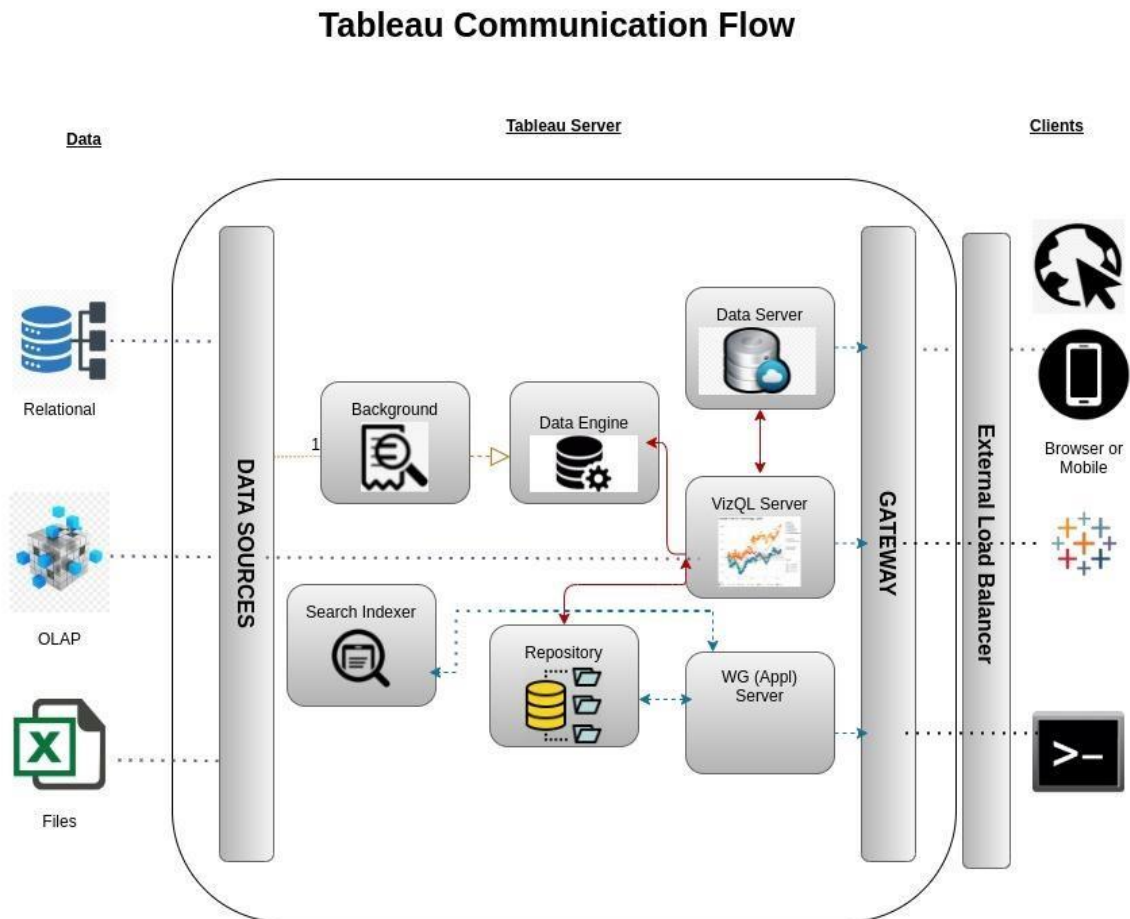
Tableau Communication Flow

Data

Tableau Server

Clients

Relational

OLAP

Files

DATA SOURCES

1

Background

Data Engine

Data Server

VizQL Server

Search Indexer

Repository

WG (Appl) Server

GATEWAY

External Load Balancer

Browser or Mobile

>_